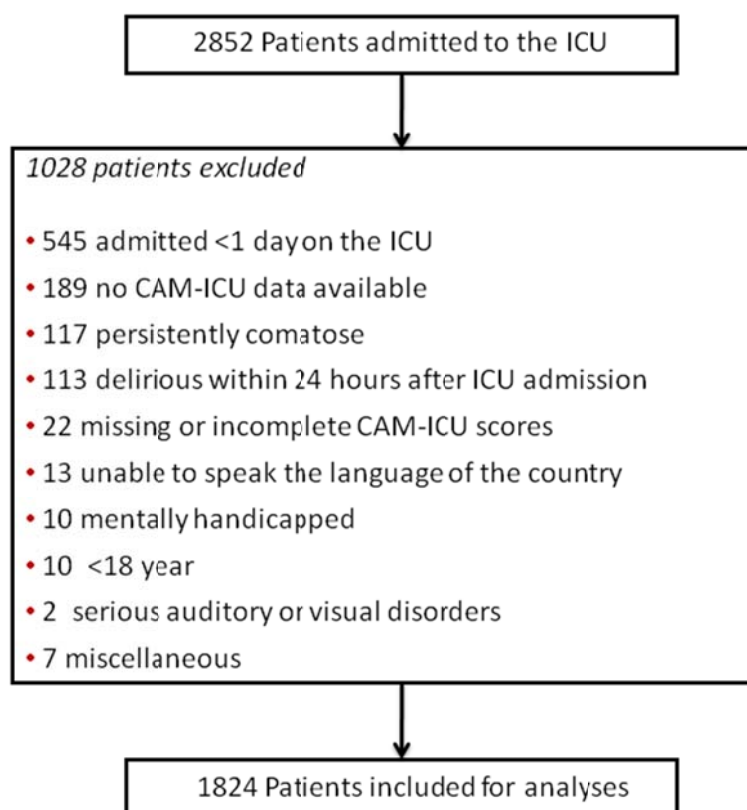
2852 Patients admitted to the ICU

1028 patients excluded

• 545 admitted <1 day on the ICU
• 189 no CAM-ICU data available
• 117 persistently comatose
• 113 delirious within 24 hours after ICU admission
• 22 missing or incomplete CAM-ICU scores
• 13 unable to speak the language of the country
• 10 mentally handicapped
• 10 <18 year
• 2 serious auditory or visual disorders
• 7 miscellaneous

1824 Patients included for analyses